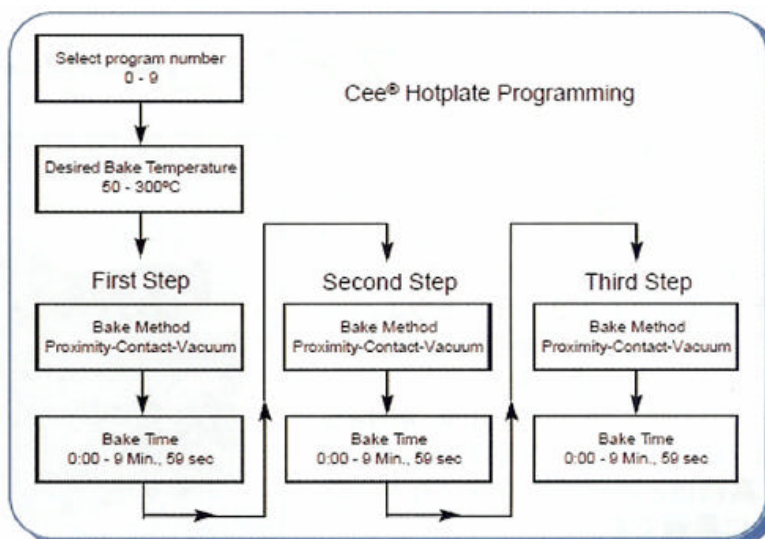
Select program number
0 - 9

Cee® Hotplate Programming

Desired Bake Temperature
50 - 300ºC

First Step

Bake Method
Proximity-Contact-Vacuum

Bake Time
0:00 - 9 Min., 59 sec

Second Step

Bake Method
Proximity-Contact-Vacuum

Bake Time
0:00 - 9 Min., 59 sec

Third Step

Bake Method
Proximity-Contact-Vacuum

Bake Time
0:00 - 9 Min., 59 sec